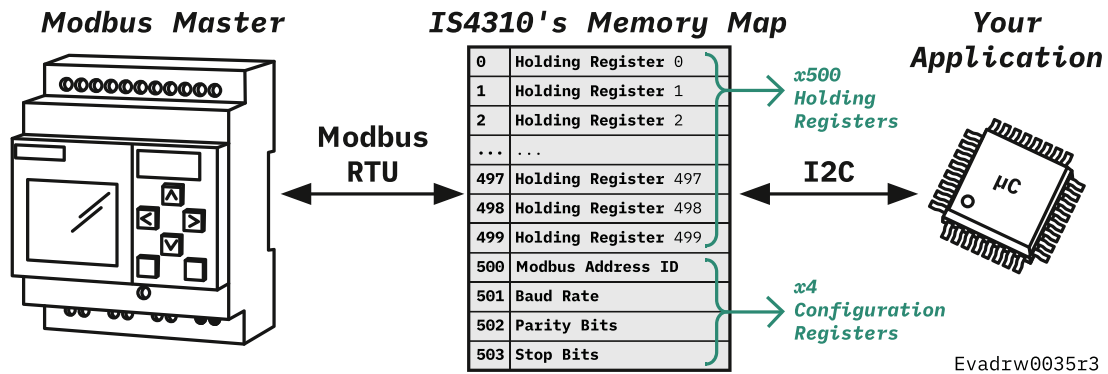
Modbus Master

IS4310's Memory Map

Your Application

| 0 | Holding Register 0 |
|---|---|
| 1 | Holding Register 1 |
| 2 | Holding Register 2 |
| ... | ... |
| 497 | Holding Register 497 |
| 498 | Holding Register 498 |
| 499 | Holding Register 499 |
| 500 | Modbus Address ID |
| 501 | Baud Rate |
| 502 | Parity Bits |
| 503 | Stop Bits |

x500 Holding Registers

x4 Configuration Registers

Modbus RTU

I2C

μC

Evadrw0035r3